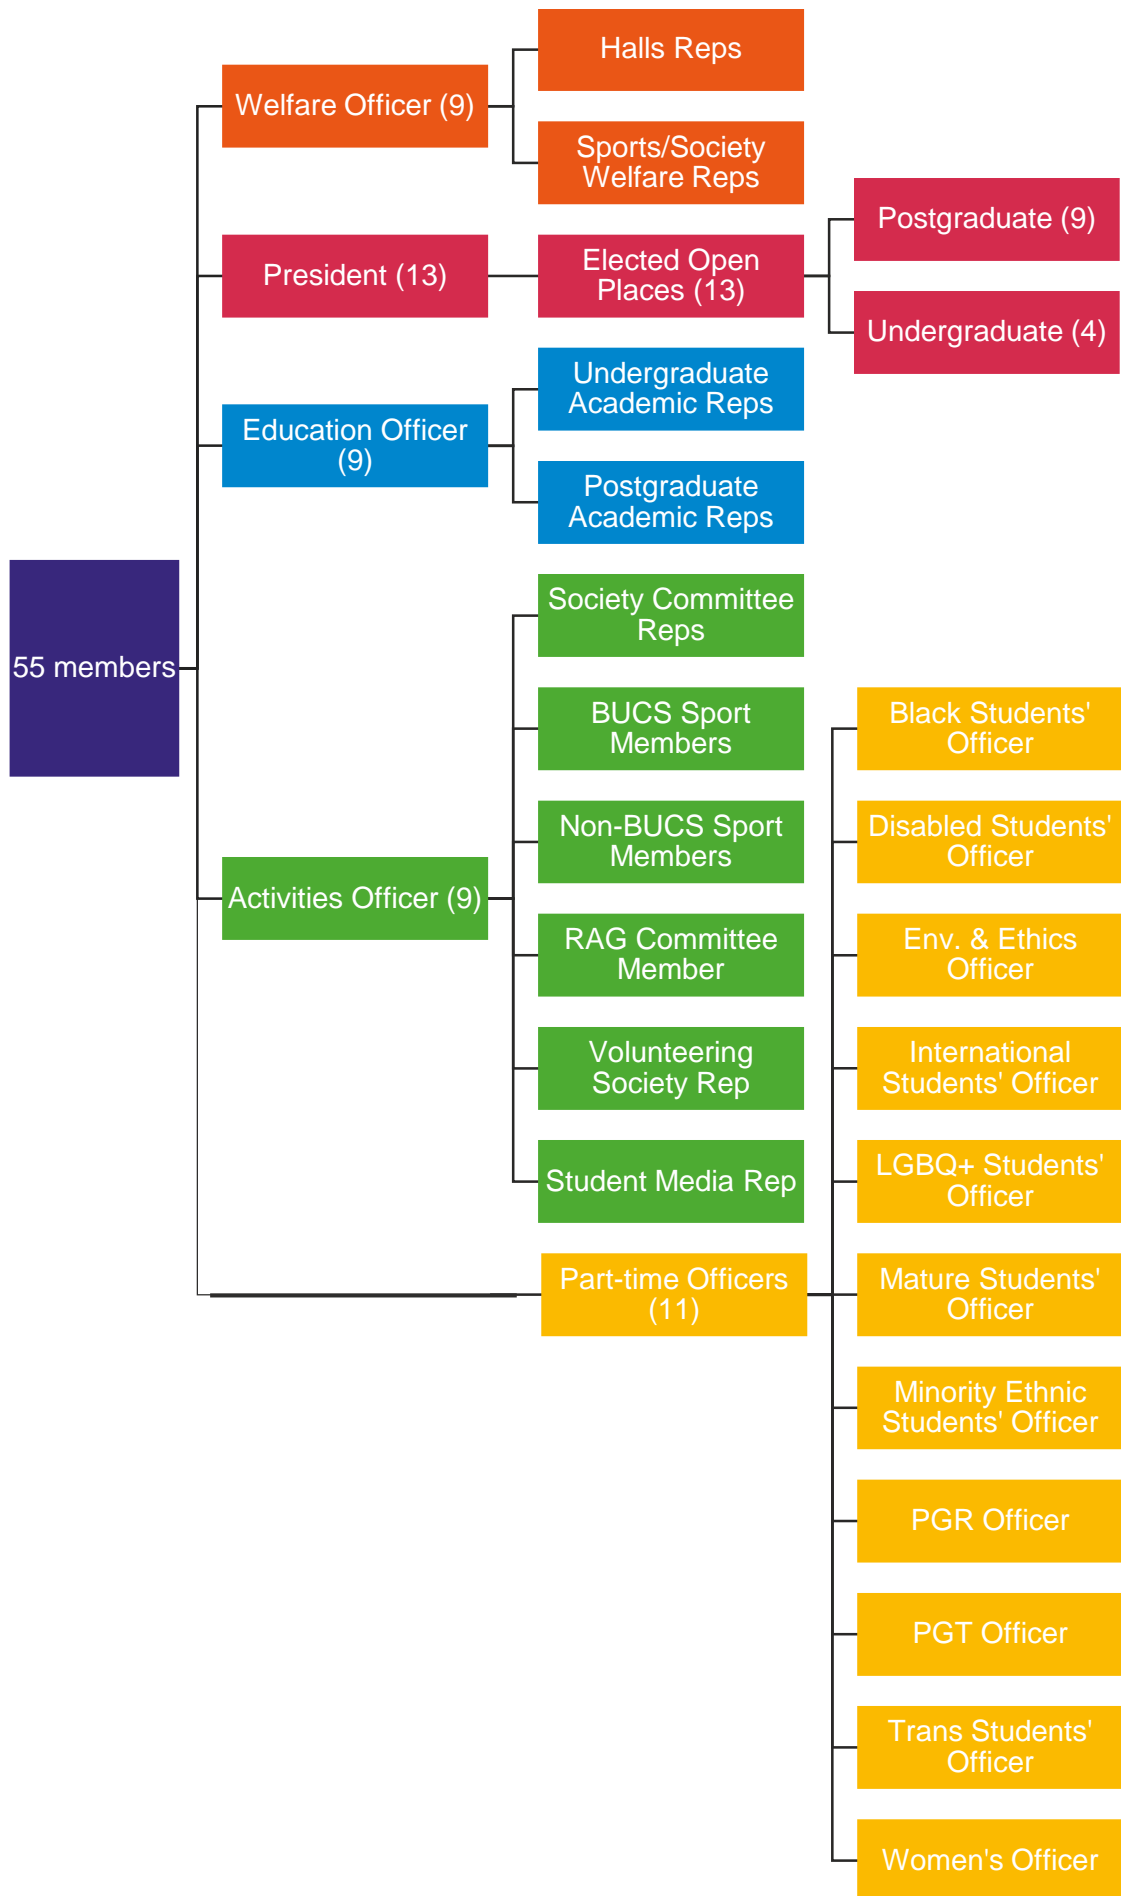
55 members

Welfare Officer (9)

Halls Reps

Sports/Society Welfare Reps

President (13)

Elected Open Places (13)

Postgraduate (9)

Undergraduate (4)

Education Officer (9)

Undergraduate Academic Reps

Postgraduate Academic Reps

Activities Officer (9)

Society Committee Reps

BUCS Sport Members

Non-BUCS Sport Members

RAG Committee Member

Volunteering Society Rep

Student Media Rep

Part-time Officers (11)

Black Students' Officer

Disabled Students' Officer

Env. & Ethics Officer

International Students' Officer

LGBQ+ Students' Officer

Mature Students' Officer

Minority Ethnic Students' Officer

PGR Officer

PGT Officer

Trans Students' Officer

Women's Officer